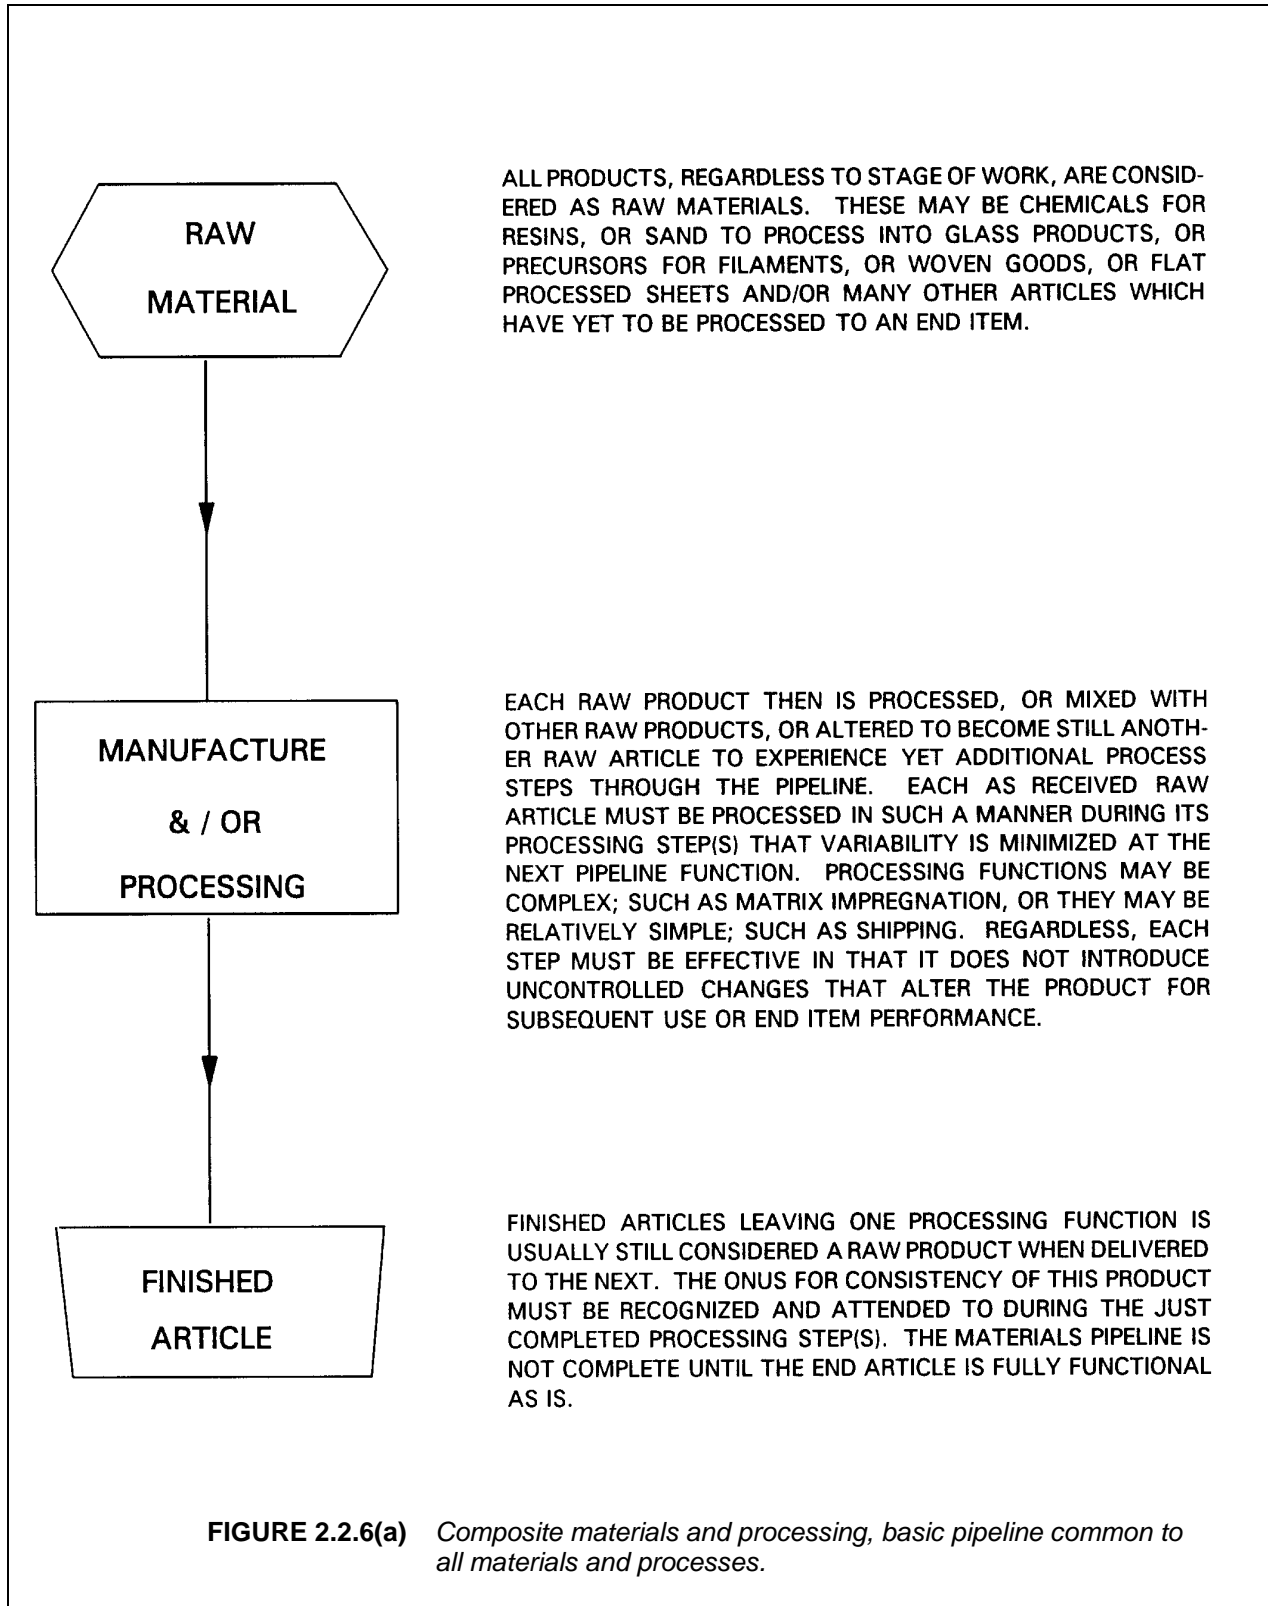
RAW

MATERIAL

ALL PRODUCTS, REGARDLESS TO STAGE OF WORK, ARE CONSIDERED AS RAW MATERIALS. THESE MAY BE CHEMICALS FOR RESINS, OR SAND TO PROCESS INTO GLASS PRODUCTS, OR PRECURSORS FOR FILAMENTS, OR WOVEN GOODS, OR FLAT PROCESSED SHEETS AND/OR MANY OTHER ARTICLES WHICH HAVE YET TO BE PROCESSED TO AN END ITEM.

MANUFACTURE

& / OR

PROCESSING

EACH RAW PRODUCT THEN IS PROCESSED, OR MIXED WITH OTHER RAW PRODUCTS, OR ALTERED TO BECOME STILL ANOTHER RAW ARTICLE TO EXPERIENCE YET ADDITIONAL PROCESS STEPS THROUGH THE PIPELINE. EACH AS RECEIVED RAW ARTICLE MUST BE PROCESSED IN SUCH A MANNER DURING ITS PROCESSING STEP(S) THAT VARIABILITY IS MINIMIZED AT THE NEXT PIPELINE FUNCTION. PROCESSING FUNCTIONS MAY BE COMPLEX; SUCH AS MATRIX IMPREGNATION, OR THEY MAY BE RELATIVELY SIMPLE; SUCH AS SHIPPING. REGARDLESS, EACH STEP MUST BE EFFECTIVE IN THAT IT DOES NOT INTRODUCE UNCONTROLLED CHANGES THAT ALTER THE PRODUCT FOR SUBSEQUENT USE OR END ITEM PERFORMANCE.

FINISHED

ARTICLE

FINISHED ARTICLES LEAVING ONE PROCESSING FUNCTION IS USUALLY STILL CONSIDERED A RAW PRODUCT WHEN DELIVERED TO THE NEXT. THE ONUS FOR CONSISTENCY OF THIS PRODUCT MUST BE RECOGNIZED AND ATTENDED TO DURING THE JUST COMPLETED PROCESSING STEP(S). THE MATERIALS PIPELINE IS NOT COMPLETE UNTIL THE END ARTICLE IS FULLY FUNCTIONAL AS IS.

FIGURE 2.2.6(a) Composite materials and processing, basic pipeline common to all materials and processes.